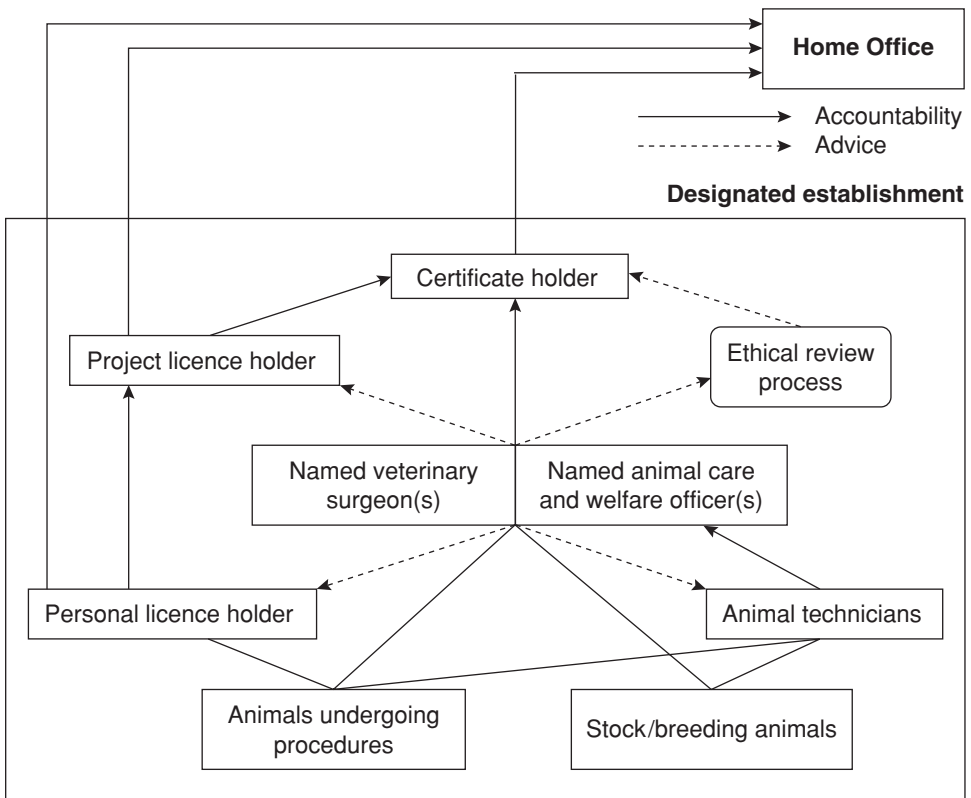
Home Office

Accountability
Advice

Designated establishment

Certificate holder

Project licence holder

Ethical review process

Named veterinary surgeon(s)

Named animal care and welfare officer(s)

Personal licence holder

Animal technicians

Animals undergoing procedures

Stock/breeding animals